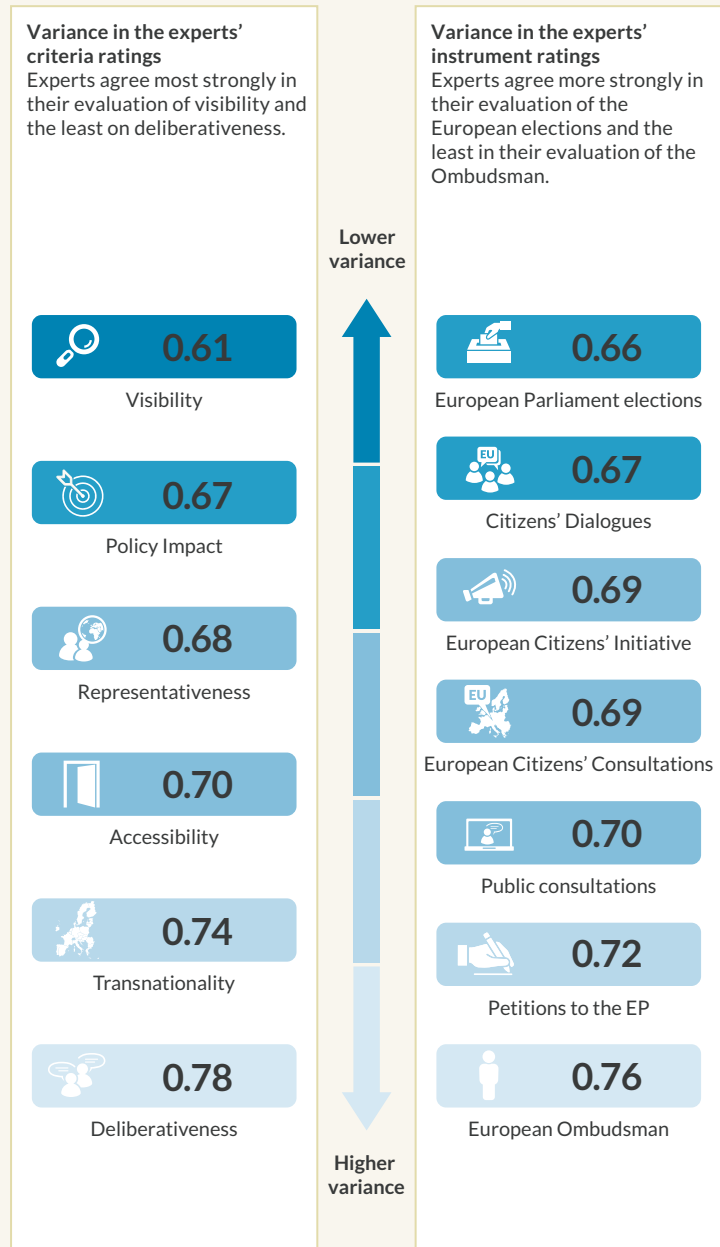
**Variance in the experts' criteria ratings**
Experts agree most strongly in their evaluation of visibility and the least on deliberativeness.

0.61
Visibility

0.67
Policy Impact

0.68
Representativeness

0.70
Accessibility

0.74
Transnationality

0.78
Deliberativeness

**Lower variance**

**Higher variance**

**Variance in the experts' instrument ratings**
Experts agree more strongly in their evaluation of the European elections and the least in their evaluation of the Ombudsman.

0.66
European Parliament elections

EU
0.67
Citizens' Dialogues

0.69
European Citizens' Initiative

EU
0.69
European Citizens' Consultations

0.70
Public consultations

0.72
Petitions to the EP

0.76
European Ombudsman